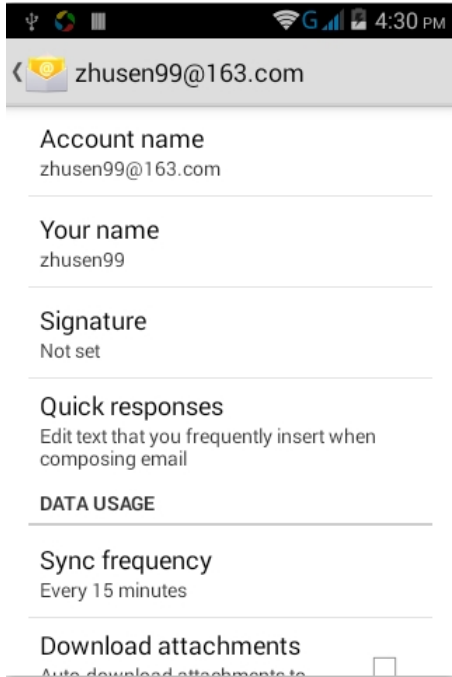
G 4:30 PM

zhusen99@163.com

Account name
zhusen99@163.com

Your name
zhusen99

Signature
Not set

Quick responses
Edit text that you frequently insert when composing email

DATA USAGE

Sync frequency
Every 15 minutes

Download attachments
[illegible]